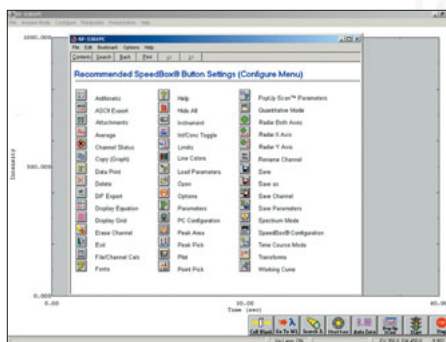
File  Acquire Mode  Configure  Manipulate  Presentation  Help

1000.000

RF-530XPC
File  Edit  Bookmark  Options  Help
Contents  Search  Back  Print  <<  >>

Recommended SpeedBox® Button Settings (Configure Menu)

Arithmetic
ASCII Export
Attachments
Average
Channel Status
Copy (Graph)
Data Print
Delete
DIF Export
Display Equation
Display Grid
Erase Channel
Exit
File/Channel Calc
Fonts

Help
Hide All
Instrument
Int/Conc Toggle
Limits
Low Colors
Load Parameters
Open
Options
Parameters
PC Configuration
Peak Area
Peak Pick
Plot
Point Pick

PopUp Scan™ Parameters
Quantitative Mode
Radar Both Axes
Radar X Axis
Radar Y Axis
Rename Channel
Save
Save as
Save Channel
Save Parameters
Spectrum Mode
SpeedBox® Configuration
Time Course Mode
Transforms
Working Curve

Intensity

500.000

0.000
0.00

30.00
Time (sec)

60.00

Exit Mode  Go To WL  Search  Next Fwd  Auto Zero  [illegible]  Start  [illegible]